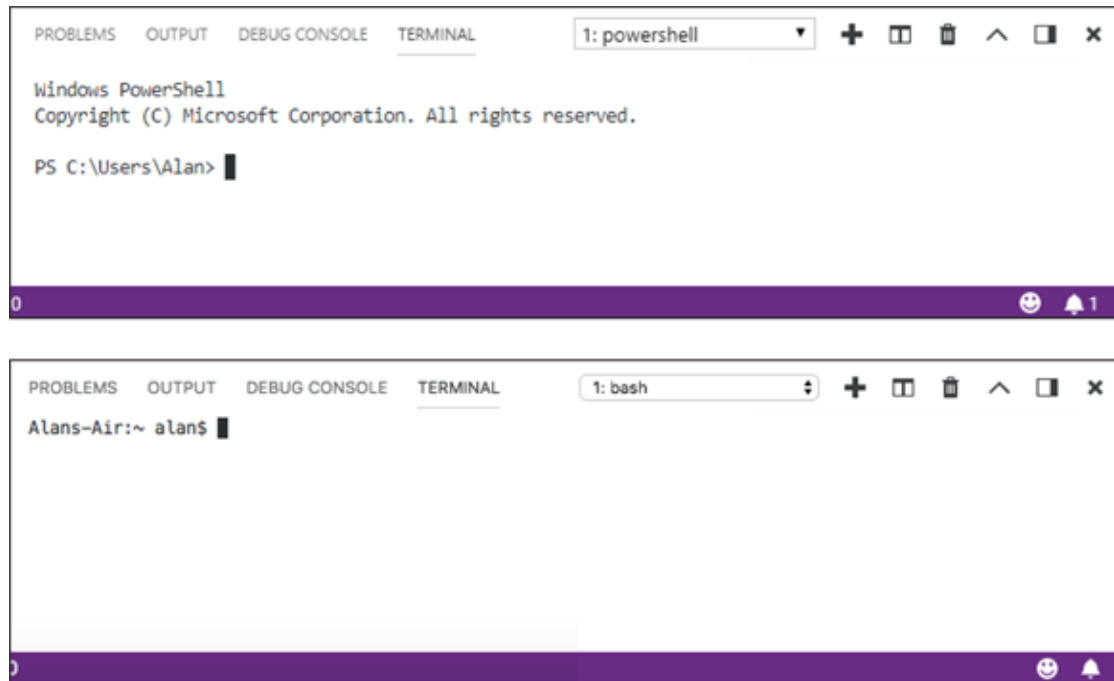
PROBLEMS OUTPUT DEBUG CONSOLE TERMINAL 1: powershell

Windows PowerShell
Copyright (C) Microsoft Corporation. All rights reserved.

PS C:\Users\Alan>

0 1

PROBLEMS OUTPUT DEBUG CONSOLE TERMINAL 1: bash

Alans-Air:~ alan$

0